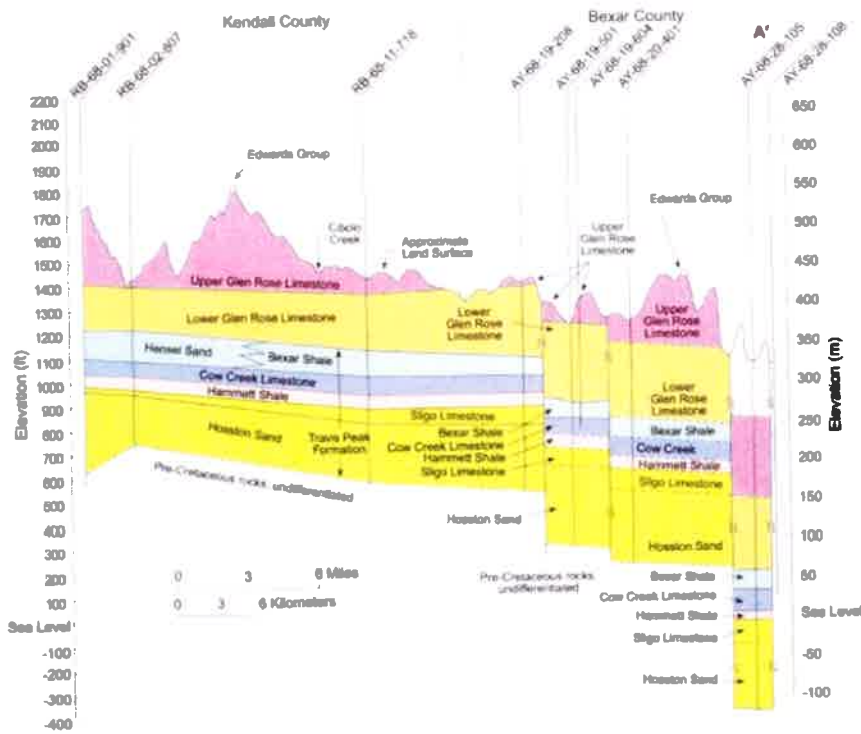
Kendall County

Bexar County

A'

KB-68-01-901
KB-68-02-807
RB-68-11-718
AY-68-19-208
AY-68-19-501
AY-68-19-604
AY-68-20-401
AY-68-28-105
AY-68-28-108

2200
2100
2000
1900
1800
1700
1600
1500
1400
1300
1200
1100
1000
900
800
700
600
500
400
300
200
100
Sea Level
-100
-200
-300
-400

Elevation (ft)

650
600
550
500
450
400
350
300
250
200
150
100
50
Sea Level
-50
-100

Elevation (m)

Edwards Group

Cibolo Creek

Approximate Land Surface

Upper Glen Rose Limestone

Edwards Group

Upper Glen Rose Limestone

Lower Glen Rose Limestone

Lower Glen Rose Limestone

Upper Glen Rose Limestone

Hensel Sand

Bexar Shale

Cow Creek Limestone

Hammett Shale

Lower Glen Rose Limestone

Sligo Limestone

Hosston Sand

Travis Peak Formation

Bexar Shale

Cow Creek Limestone

Hammett Shale

Sligo Limestone

Bexar Shale

Cow Creek

Hammett Shale

Sligo Limestone

Pre-Cretaceous rocks, undifferentiated

Hosston Sand

Hosston Sand

0 3 6 Miles

0 3 6 Kilometers

Pre-Cretaceous rocks, undifferentiated

Bexar Shale

Cow Creek Limestone

Hammett Shale

Sligo Limestone

Hosston Sand